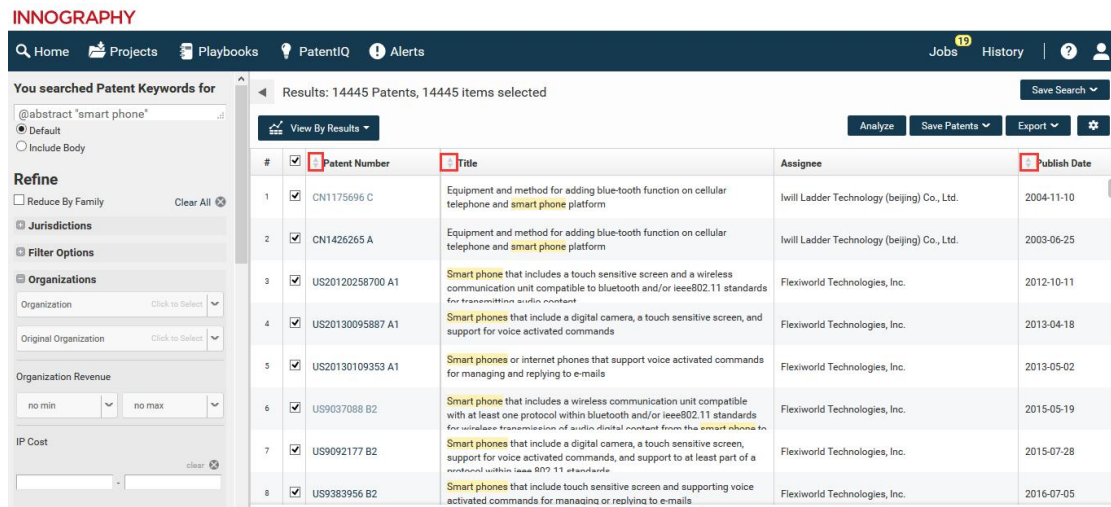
INNOGRAPHY

Home Projects Playbooks PatentIQ Alerts Jobs 19 History

You searched Patent Keywords for
@abstract "smart phone"
Default
Include Body

Refine
Reduce By Family Clear All
Jurisdictions
Filter Options
Organizations
Organization Click to Select
Original Organization Click to Select
Organization Revenue
no min no max
IP Cost
clear
-

Results: 14445 Patents, 14445 items selected
Save Search
View By Results
Analyze Save Patents Export

| # | | Patent Number | Title | Assignee | Publish Date |
|---|---|---|---|---|---|
| 1 | ☑ | CN1175696 C | Equipment and method for adding blue-tooth function on cellular telephone and smart phone platform | Iwill Ladder Technology (beijing) Co., Ltd. | 2004-11-10 |
| 2 | ☑ | CN1426265 A | Equipment and method for adding blue-tooth function on cellular telephone and smart phone platform | Iwill Ladder Technology (beijing) Co., Ltd. | 2003-06-25 |
| 3 | ☑ | US20120258700 A1 | Smart phone that includes a touch sensitive screen and a wireless communication unit compatible to bluetooth and/or ieee802.11 standards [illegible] | Flexiworld Technologies, Inc. | 2012-10-11 |
| 4 | ☑ | US20130095887 A1 | Smart phones that include a digital camera, a touch sensitive screen, and support for voice activated commands | Flexiworld Technologies, Inc. | 2013-04-18 |
| 5 | ☑ | US20130109353 A1 | Smart phones or internet phones that support voice activated commands for managing and replying to e-mails | Flexiworld Technologies, Inc. | 2013-05-02 |
| 6 | ☑ | US9037088 B2 | Smart phone that includes a wireless communication unit compatible with at least one protocol within bluetooth and/or ieee802.11 standards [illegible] | Flexiworld Technologies, Inc. | 2015-05-19 |
| 7 | ☑ | US9092177 B2 | Smart phones that include a digital camera, a touch sensitive screen, support for voice activated commands, and support to at least part of a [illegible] | Flexiworld Technologies, Inc. | 2015-07-28 |
| 8 | ☑ | US9383956 B2 | Smart phones that include touch sensitive screen and supporting voice activated commands for managing or replying to e-mails | Flexiworld Technologies, Inc. | 2016-07-05 |